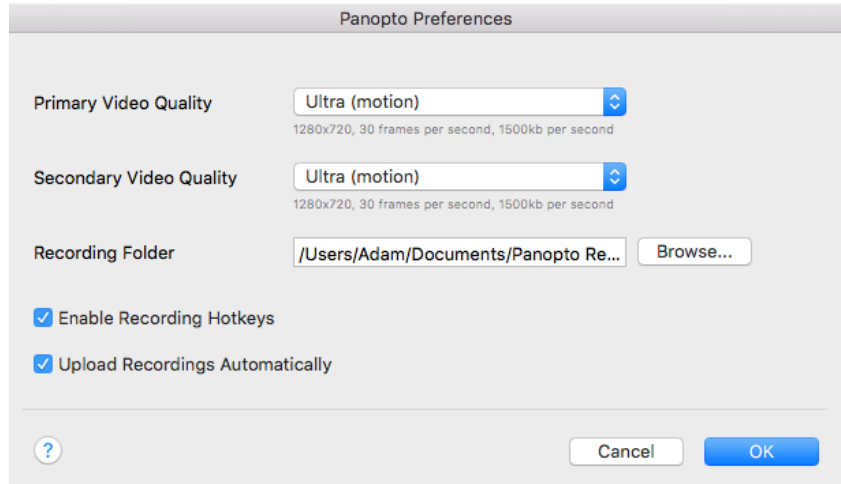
Panopto Preferences

Primary Video Quality
Ultra (motion)
1280x720, 30 frames per second, 1500kb per second

Secondary Video Quality
Ultra (motion)
1280x720, 30 frames per second, 1500kb per second

Recording Folder
/Users/Adam/Documents/Panopto Re...
Browse...

Enable Recording Hotkeys

Upload Recordings Automatically

?
Cancel
OK